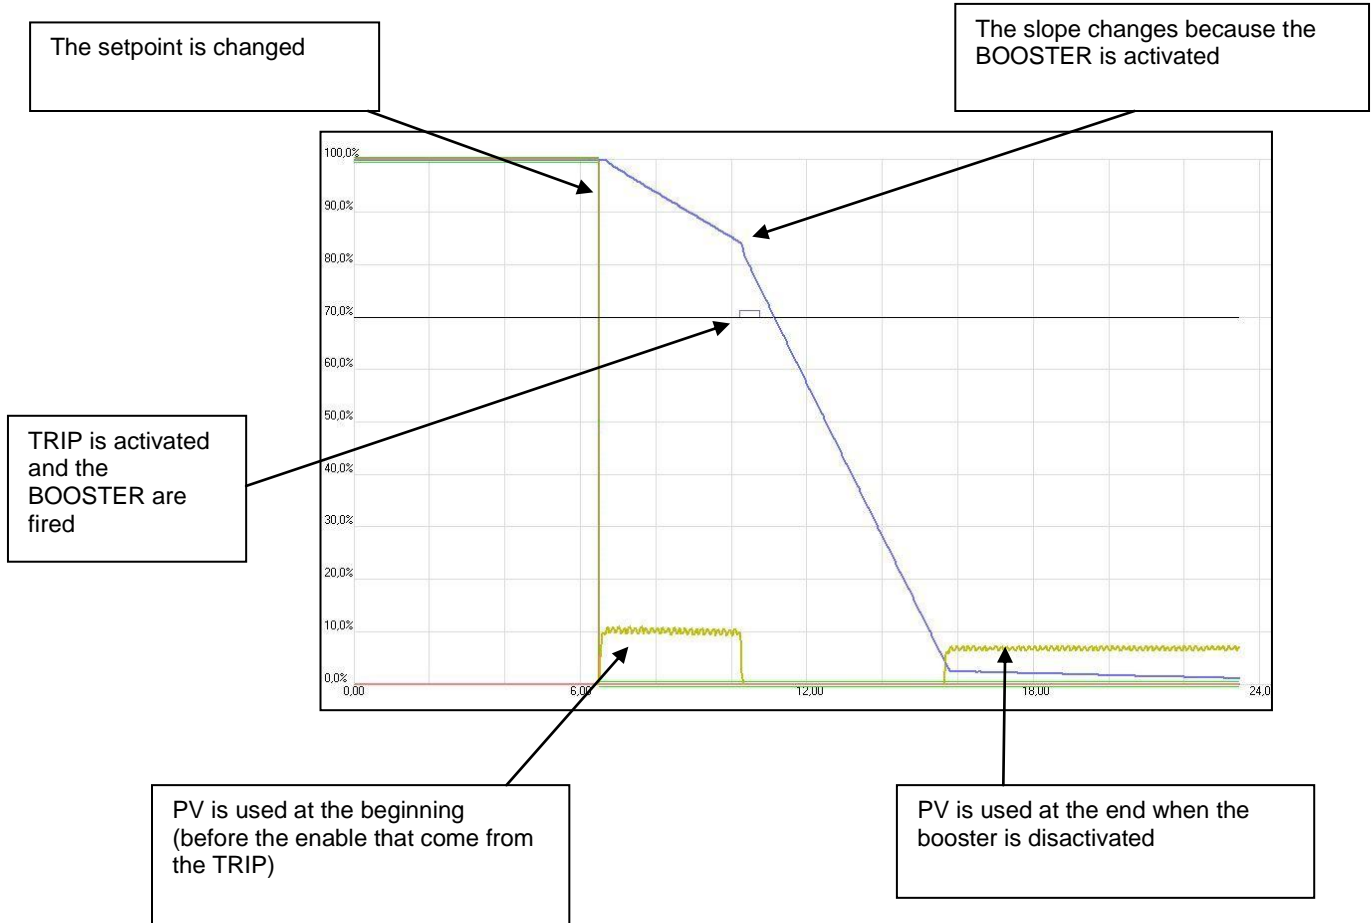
The setpoint is changed

The slope changes because the BOOSTER is activated

100,0%
90,0%
80,0%
70,0%
60,0%
50,0%
40,0%
30,0%
20,0%
10,0%
0,0%

0,00
6,00
12,00
18,00
24,0

TRIP is activated and the BOOSTER are fired

PV is used at the beginning (before the enable that come from the TRIP)

PV is used at the end when the booster is disactivated